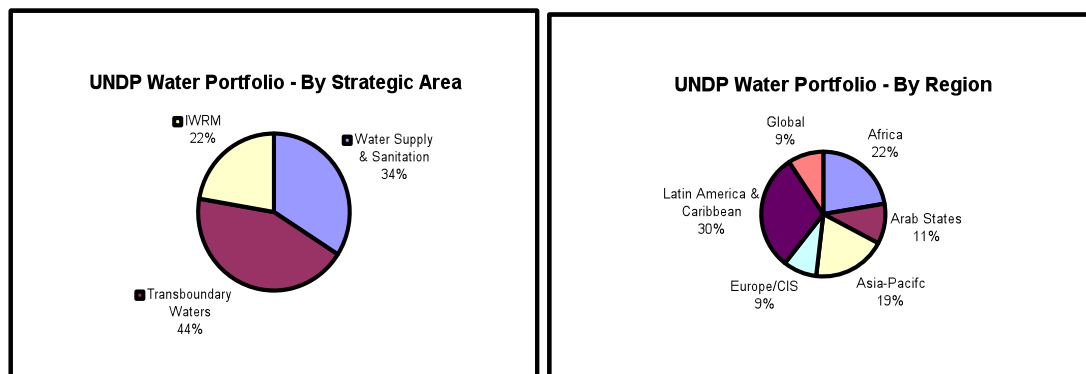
UNDP Water Portfolio - By Strategic Area

IWRM
22%

Water Supply & Sanitation
34%

Transboundary Waters
44%

UNDP Water Portfolio - By Region

Global
9%

Africa
22%

Latin America & Caribbean
30%

Arab States
11%

Europe/CIS
9%

Asia-Pacifc
19%